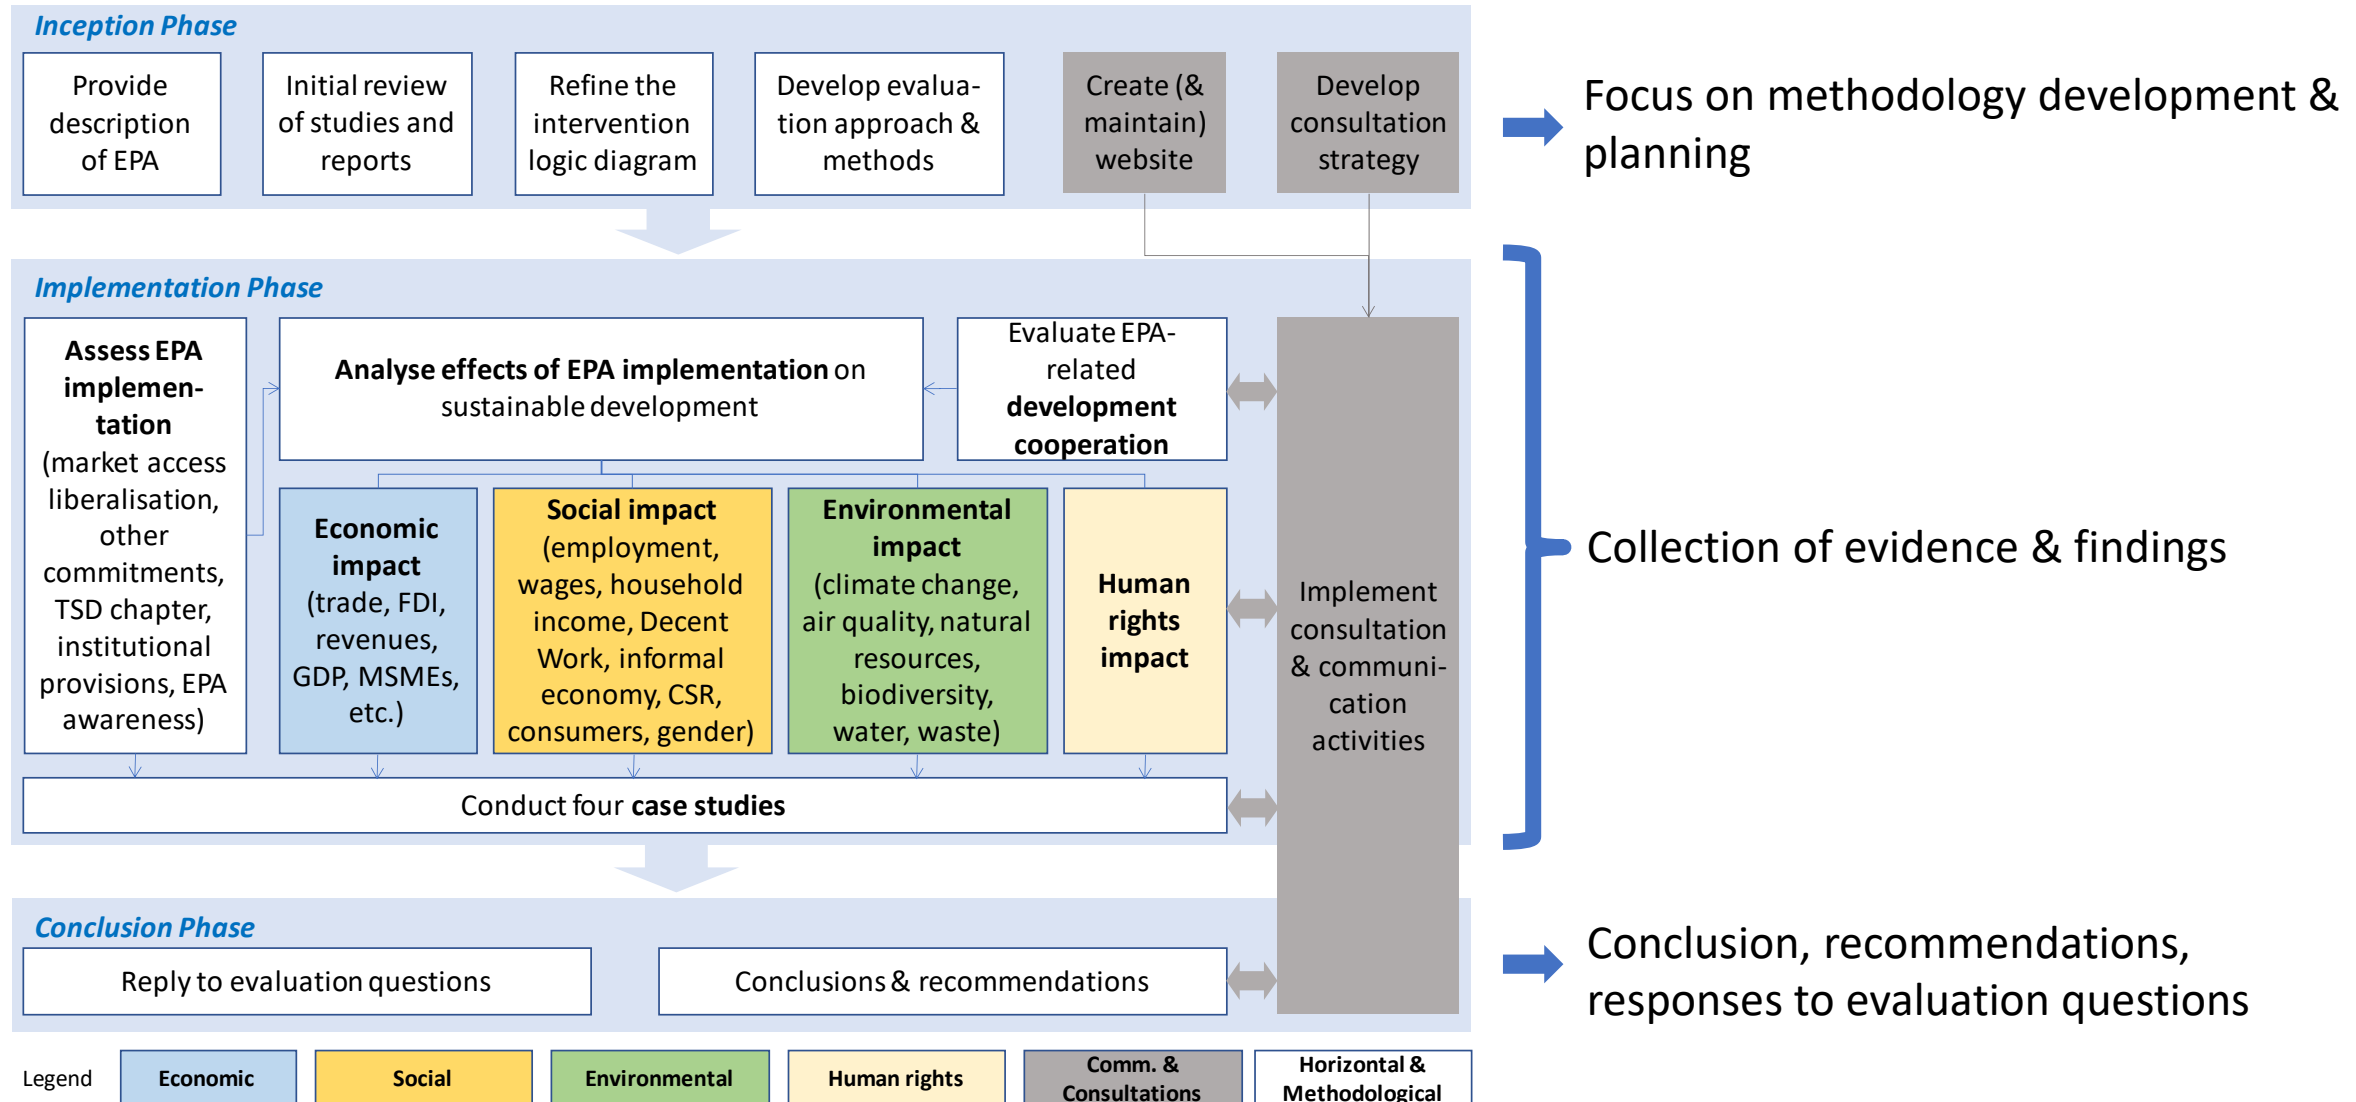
Inception Phase

Provide description of EPA

Initial review of studies and reports

Refine the intervention logic diagram

Develop evaluation approach & methods

Create (& maintain) website

Develop consultation strategy

Focus on methodology development & planning

Implementation Phase

Assess EPA implementation (market access liberalisation, other commitments, TSD chapter, institutional provisions, EPA awareness)

Analyse effects of EPA implementation on sustainable development

Evaluate EPA-related development cooperation

Economic impact (trade, FDI, revenues, GDP, MSMEs, etc.)

Social impact (employment, wages, household income, Decent Work, informal economy, CSR, consumers, gender)

Environmental impact (climate change, air quality, natural resources, biodiversity, water, waste)

Human rights impact

Implement consultation & communication activities

Conduct four case studies

Collection of evidence & findings

Conclusion Phase

Reply to evaluation questions

Conclusions & recommendations

Conclusion, recommendations, responses to evaluation questions

Legend

| Economic | Social | Environmental | Human rights | Comm. & Consultations | Horizontal & Methodological |